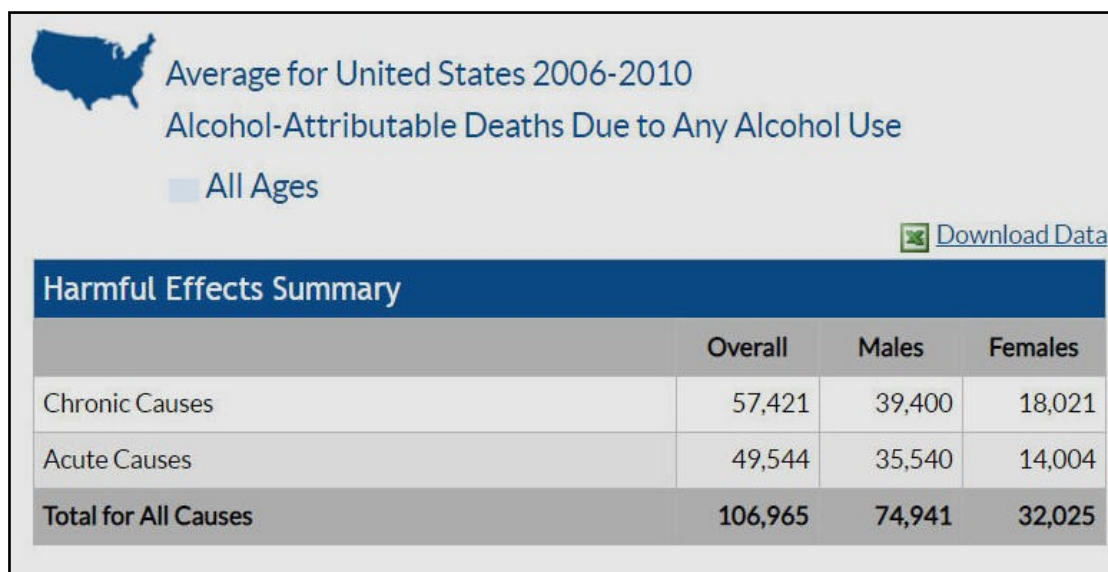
Average for United States 2006-2010
Alcohol-Attributable Deaths Due to Any Alcohol Use
All Ages

Download Data

Harmful Effects Summary

| | Overall | Males | Females |
|---|---|---|---|
| Chronic Causes | 57,421 | 39,400 | 18,021 |
| Acute Causes | 49,544 | 35,540 | 14,004 |
| Total for All Causes | 106,965 | 74,941 | 32,025 |